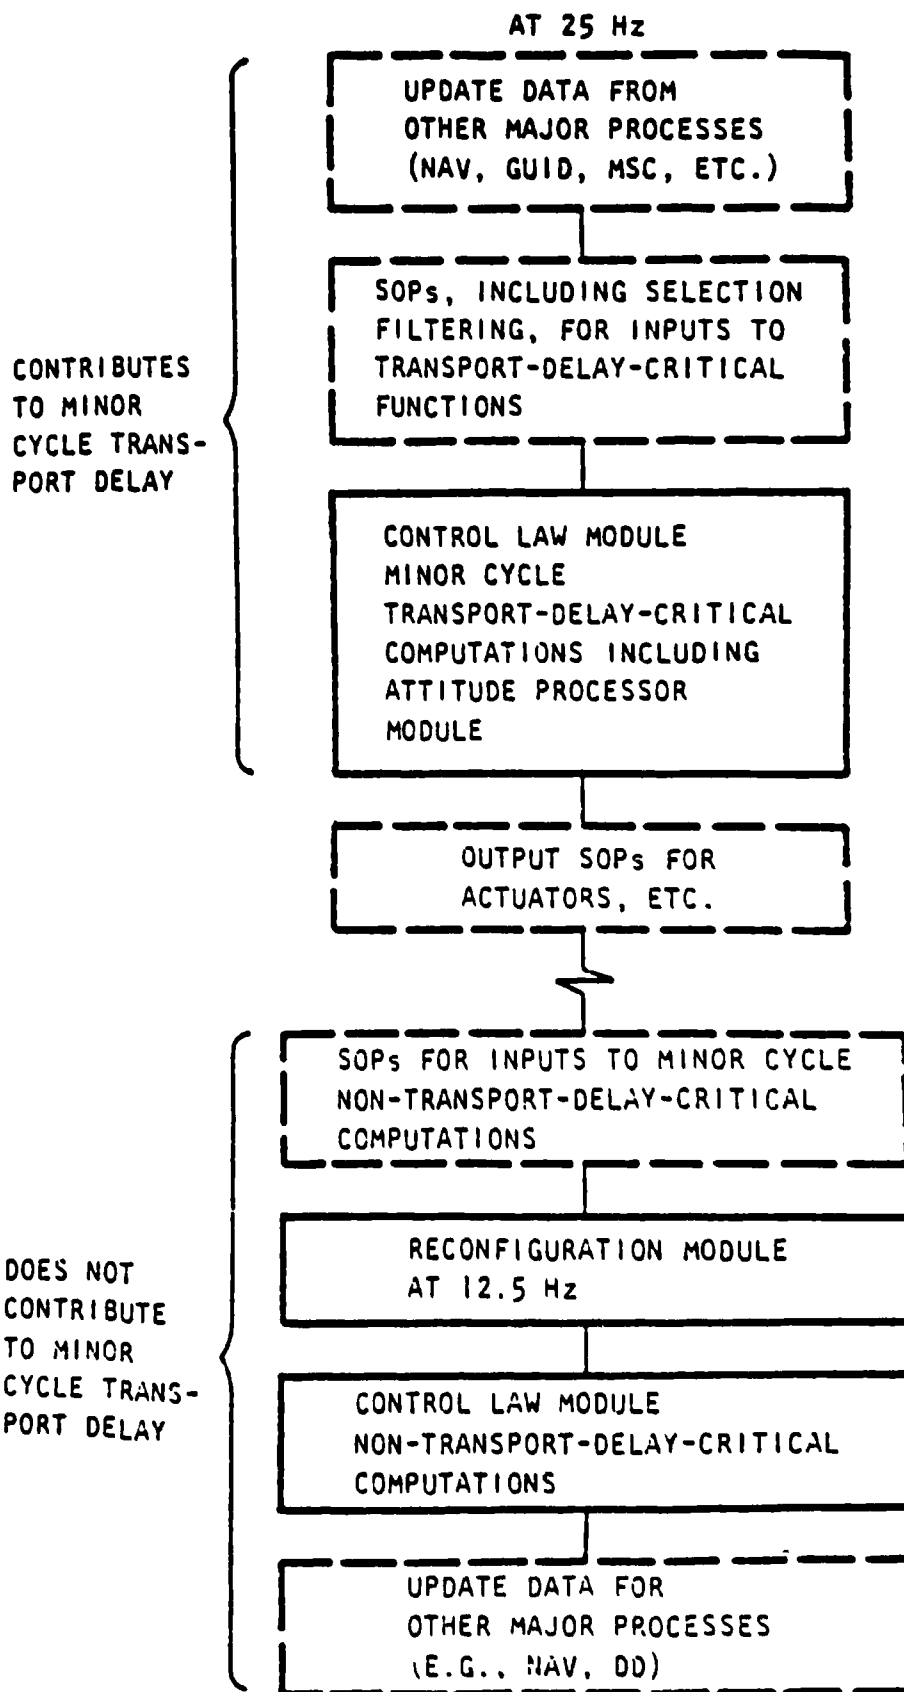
AT 25 Hz

UPDATE DATA FROM OTHER MAJOR PROCESSES (NAV, GUID, MSC, ETC.)

CONTRIBUTES TO MINOR CYCLE TRANSPORT DELAY

SOPs, INCLUDING SELECTION FILTERING, FOR INPUTS TO TRANSPORT-DELAY-CRITICAL FUNCTIONS

CONTROL LAW MODULE MINOR CYCLE TRANSPORT-DELAY-CRITICAL COMPUTATIONS INCLUDING ATTITUDE PROCESSOR MODULE

OUTPUT SOPs FOR ACTUATORS, ETC.

DOES NOT CONTRIBUTE TO MINOR CYCLE TRANSPORT DELAY

SOPs FOR INPUTS TO MINOR CYCLE NON-TRANSPORT-DELAY-CRITICAL COMPUTATIONS

RECONFIGURATION MODULE AT 12.5 Hz

CONTROL LAW MODULE NON-TRANSPORT-DELAY-CRITICAL COMPUTATIONS

UPDATE DATA FOR OTHER MAJOR PROCESSES (E.G., NAV, DD)